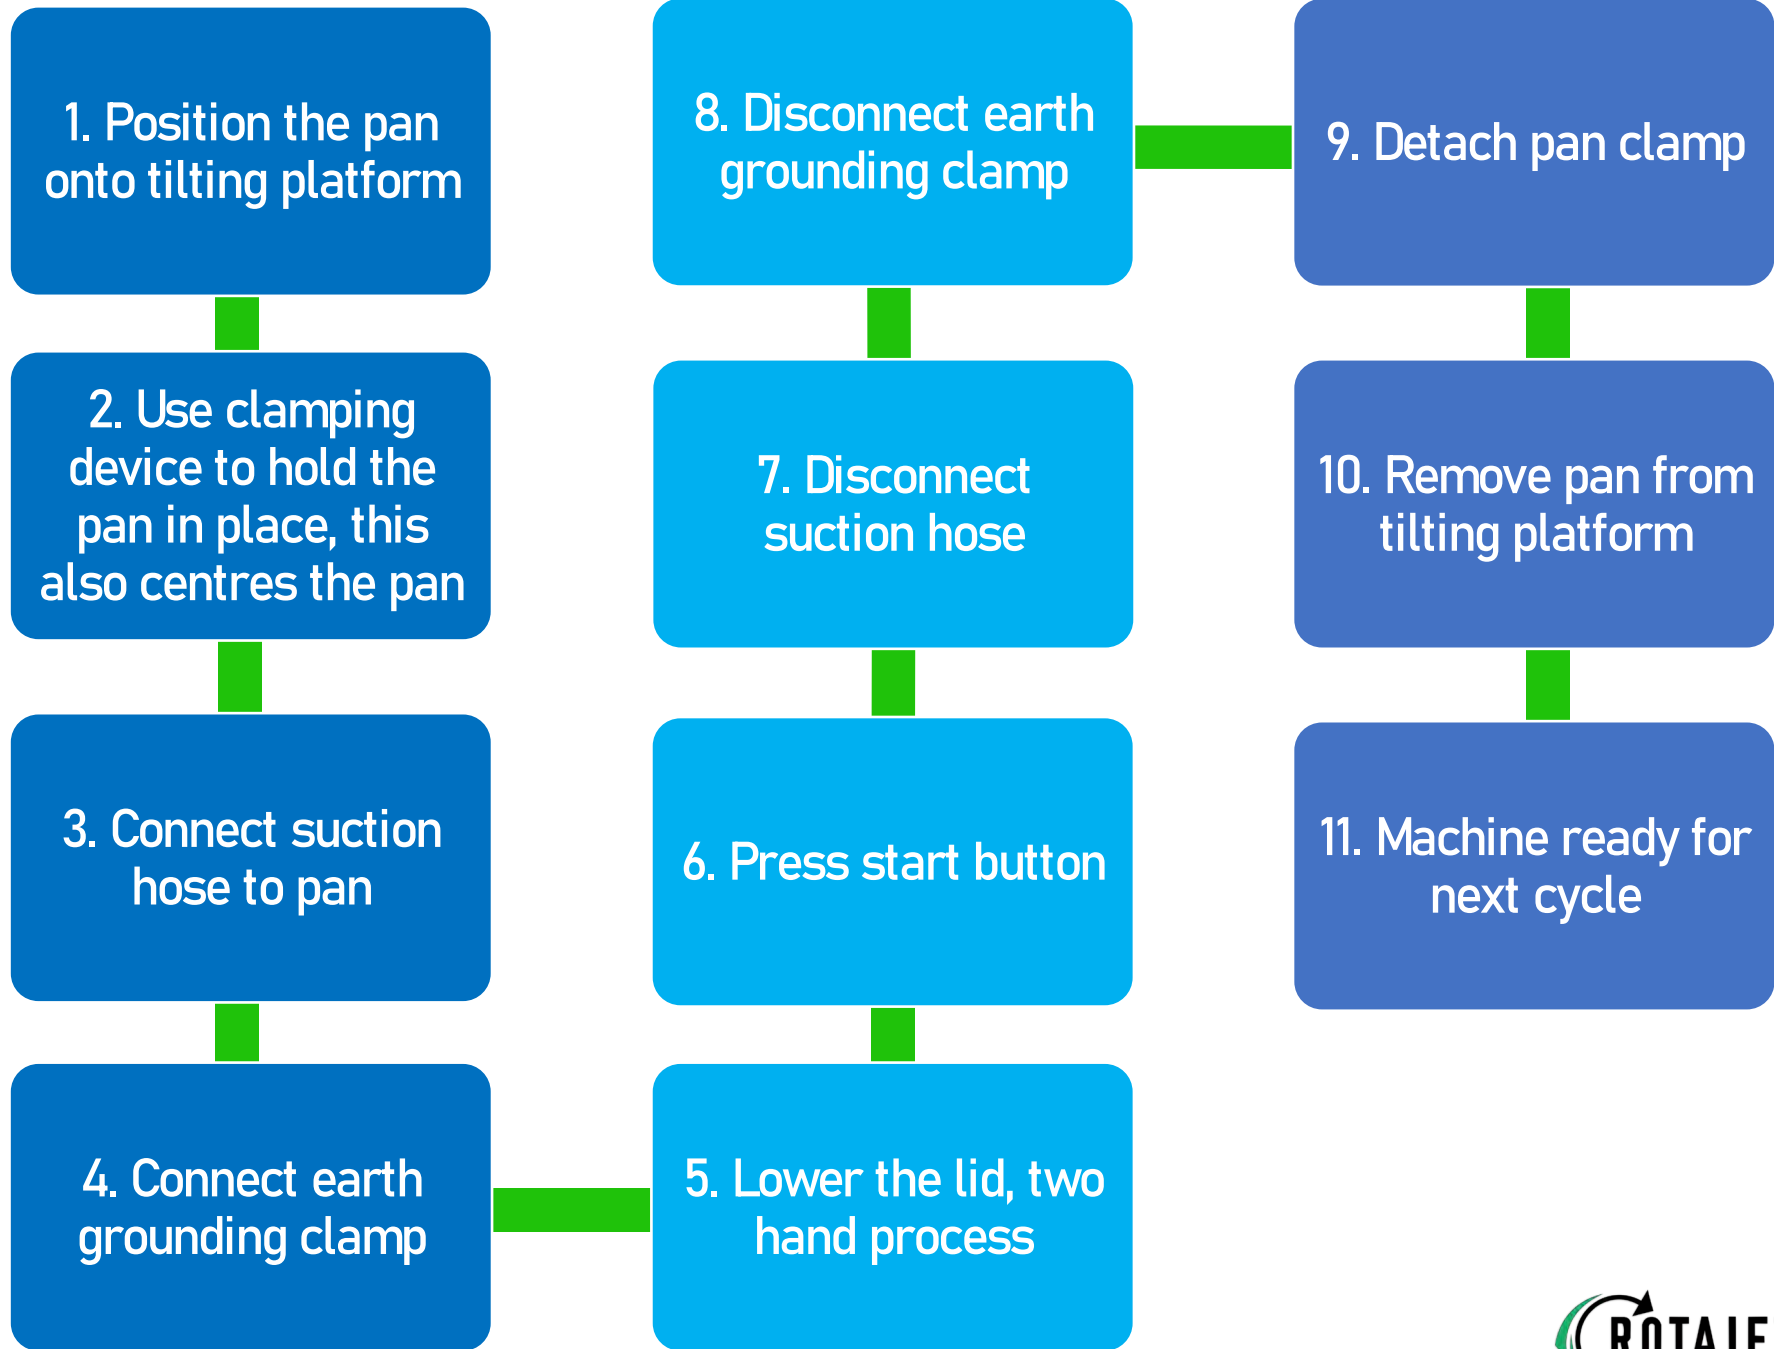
1. Position the pan onto tilting platform

2. Use clamping device to hold the pan in place, this also centres the pan

3. Connect suction hose to pan

4. Connect earth grounding clamp

5. Lower the lid, two hand process

6. Press start button

7. Disconnect suction hose

8. Disconnect earth grounding clamp

9. Detach pan clamp

10. Remove pan from tilting platform

11. Machine ready for next cycle

ROTAJE